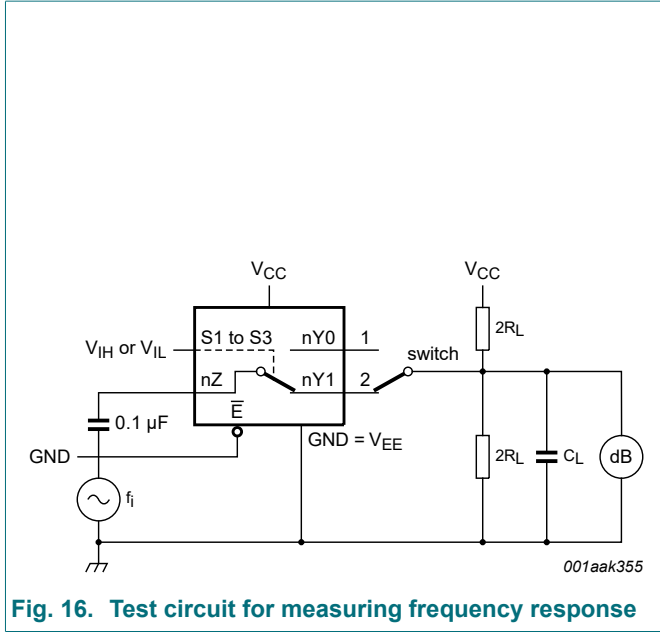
$V_{CC}$

$V_{CC}$

$V_{IH}$ or $V_{IL}$

S1 to S3

nY0

1

switch

$2R_L$

nZ

nY1

2

0.1 μF

$\overline{E}$

GND = $V_{EE}$

GND

$2R_L$

$C_L$

dB

$f_i$

001aak355

Fig. 16. Test circuit for measuring frequency response